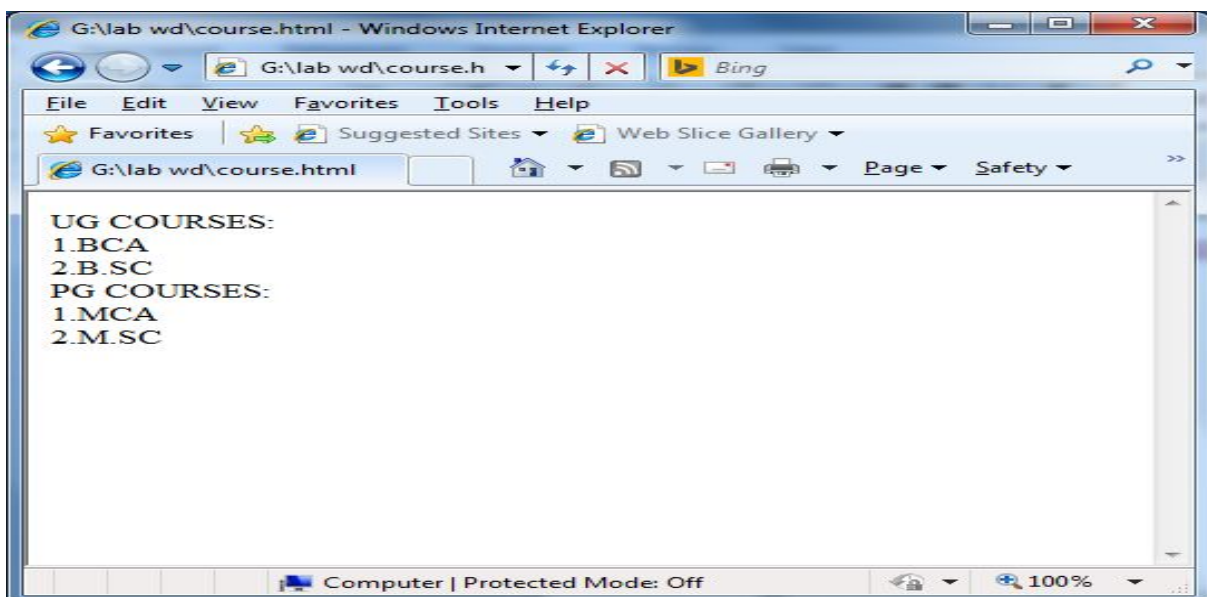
G:\lab wd\course.html - Windows Internet Explorer

G:\lab wd\course.h

Bing

File Edit View Favorites Tools Help

Favorites | Suggested Sites ▾ Web Slice Gallery ▾

G:\lab wd\course.html

Page ▾ Safety ▾

UG COURSES:
1.BCA
2.B.SC
PG COURSES:
1.MCA
2.M.SC

Computer | Protected Mode: Off

100%